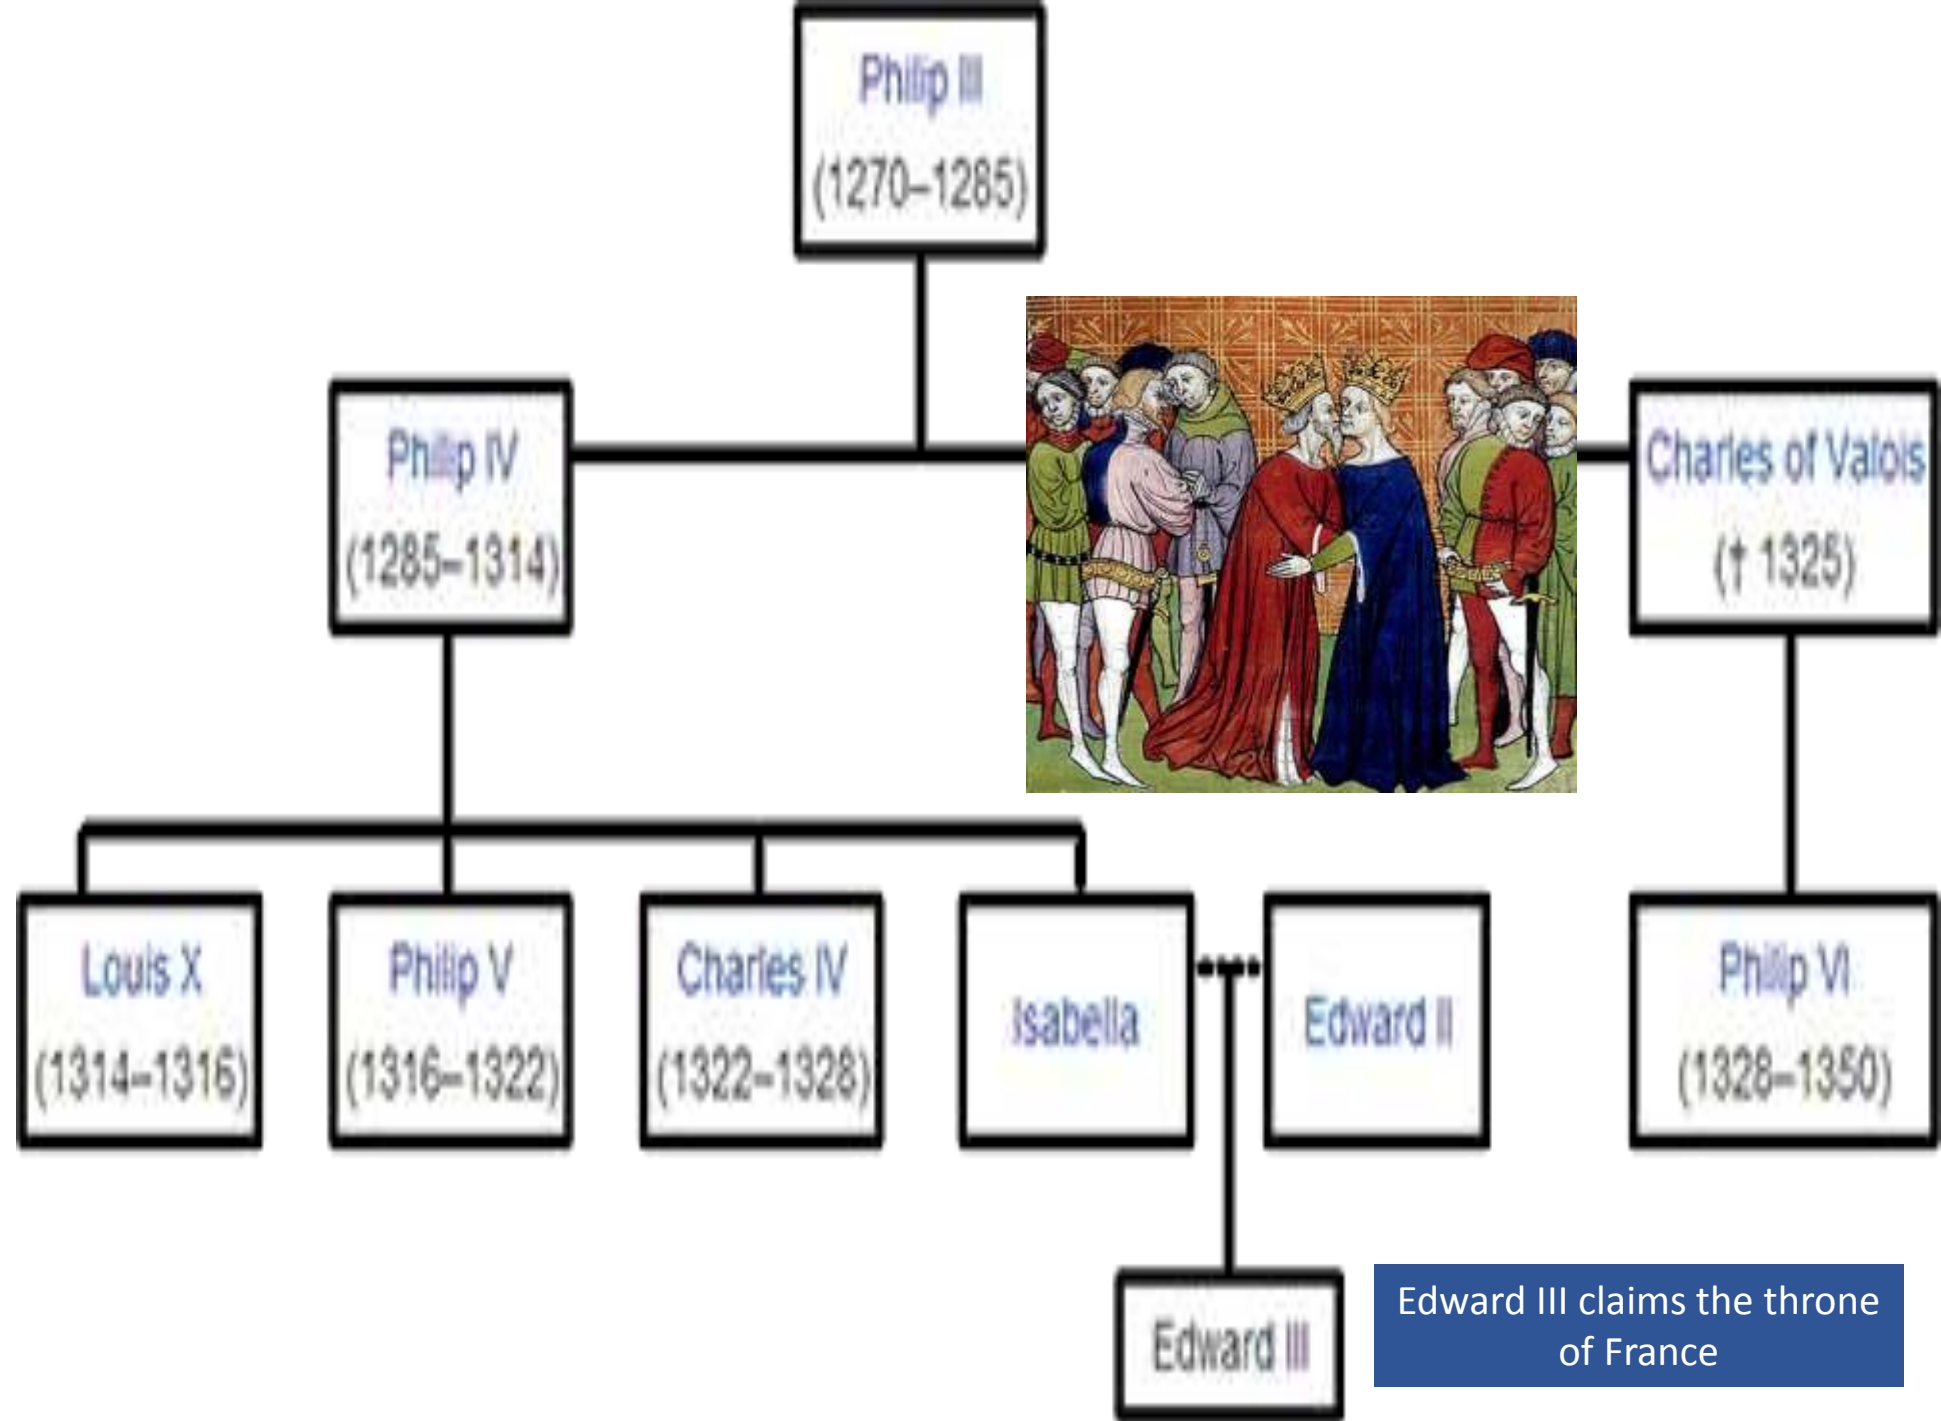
Philip III
(1270–1285)

Philip IV
(1285–1314)

Charles of Valois
(† 1325)

Louis X
(1314–1316)

Philip V
(1316–1322)

Charles IV
(1322–1328)

Isabella

Edward II

Philip VI
(1328–1350)

Edward III

Edward III claims the throne of France